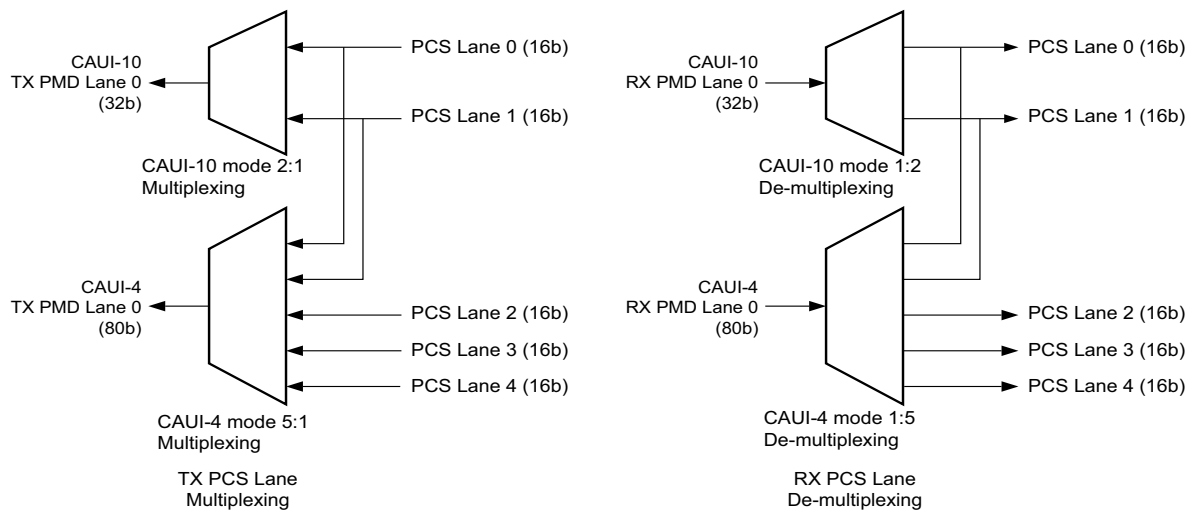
CAUI-10
TX PMD Lane 0
(32b)

PCS Lane 0 (16b)

PCS Lane 1 (16b)

CAUI-10 mode 2:1
Multiplexing

CAUI-4
TX PMD Lane 0
(80b)

PCS Lane 2 (16b)

PCS Lane 3 (16b)

PCS Lane 4 (16b)

CAUI-4 mode 5:1
Multiplexing

TX PCS Lane
Multiplexing

CAUI-10
RX PMD Lane 0
(32b)

PCS Lane 0 (16b)

PCS Lane 1 (16b)

CAUI-10 mode 1:2
De-multiplexing

CAUI-4
RX PMD Lane 0
(80b)

PCS Lane 2 (16b)

PCS Lane 3 (16b)

PCS Lane 4 (16b)

CAUI-4 mode 1:5
De-multiplexing

RX PCS Lane
De-multiplexing